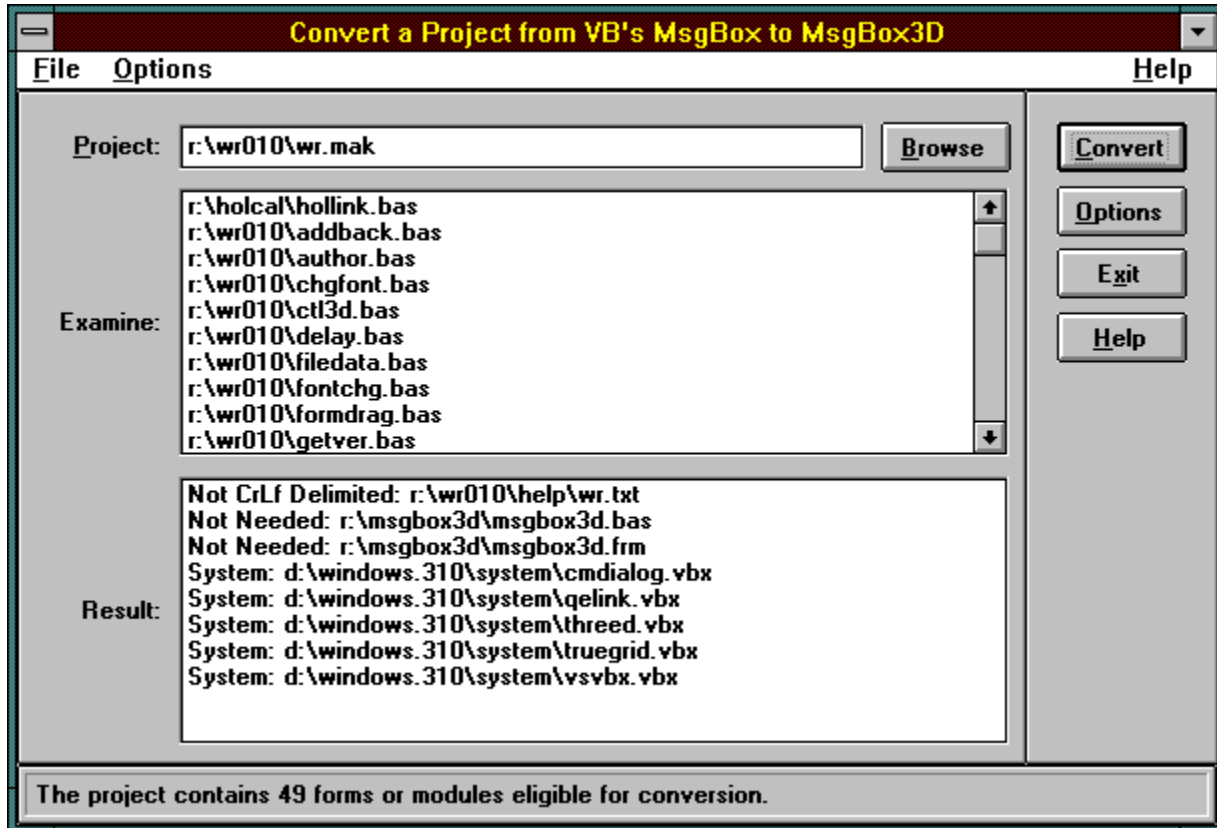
Convert a Project from VB's MsgBox to MsgBox3D

File Options Help

Project: r:\wr010\wr.mak

Browse

Convert

Options

Exit

Help

Examine:

r:\holcal\hollink.bas
r:\wr010\addback.bas
r:\wr010\author.bas
r:\wr010\chgfont.bas
r:\wr010\ctl3d.bas
r:\wr010\delay.bas
r:\wr010\filedata.bas
r:\wr010\fontchg.bas
r:\wr010\formdrag.bas
r:\wr010\getver.bas

Result:

Not CrLf Delimited: r:\wr010\help\wr.txt
Not Needed: r:\msgbox3d\msgbox3d.bas
Not Needed: r:\msgbox3d\msgbox3d.frm
System: d:\windows.310\system\cmdialog.vbx
System: d:\windows.310\system\qelink.vbx
System: d:\windows.310\system\threed.vbx
System: d:\windows.310\system\truegrid.vbx
System: d:\windows.310\system\vsvbx.vbx

The project contains 49 forms or modules eligible for conversion.